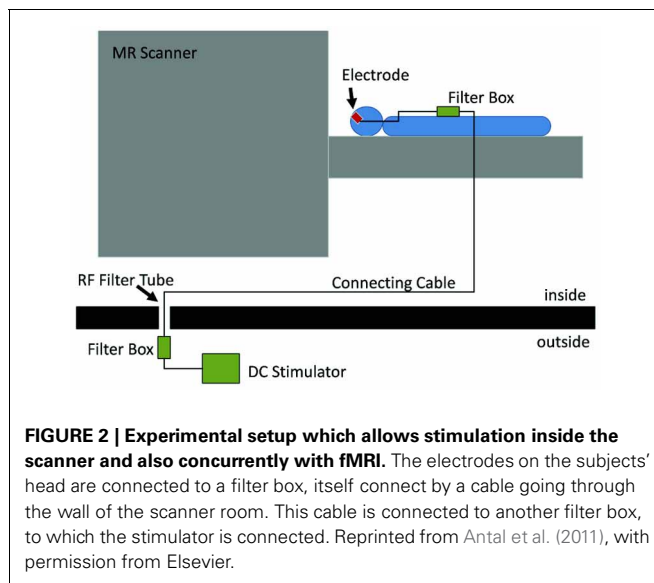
MR Scanner

Electrode

Filter Box

RF Filter Tube

Connecting Cable

inside

outside

Filter Box

DC Stimulator

**FIGURE 2 | Experimental setup which allows stimulation inside the scanner and also concurrently with fMRI.** The electrodes on the subjects' head are connected to a filter box, itself connect by a cable going through the wall of the scanner room. This cable is connected to another filter box, to which the stimulator is connected. Reprinted from Antal et al. (2011), with permission from Elsevier.